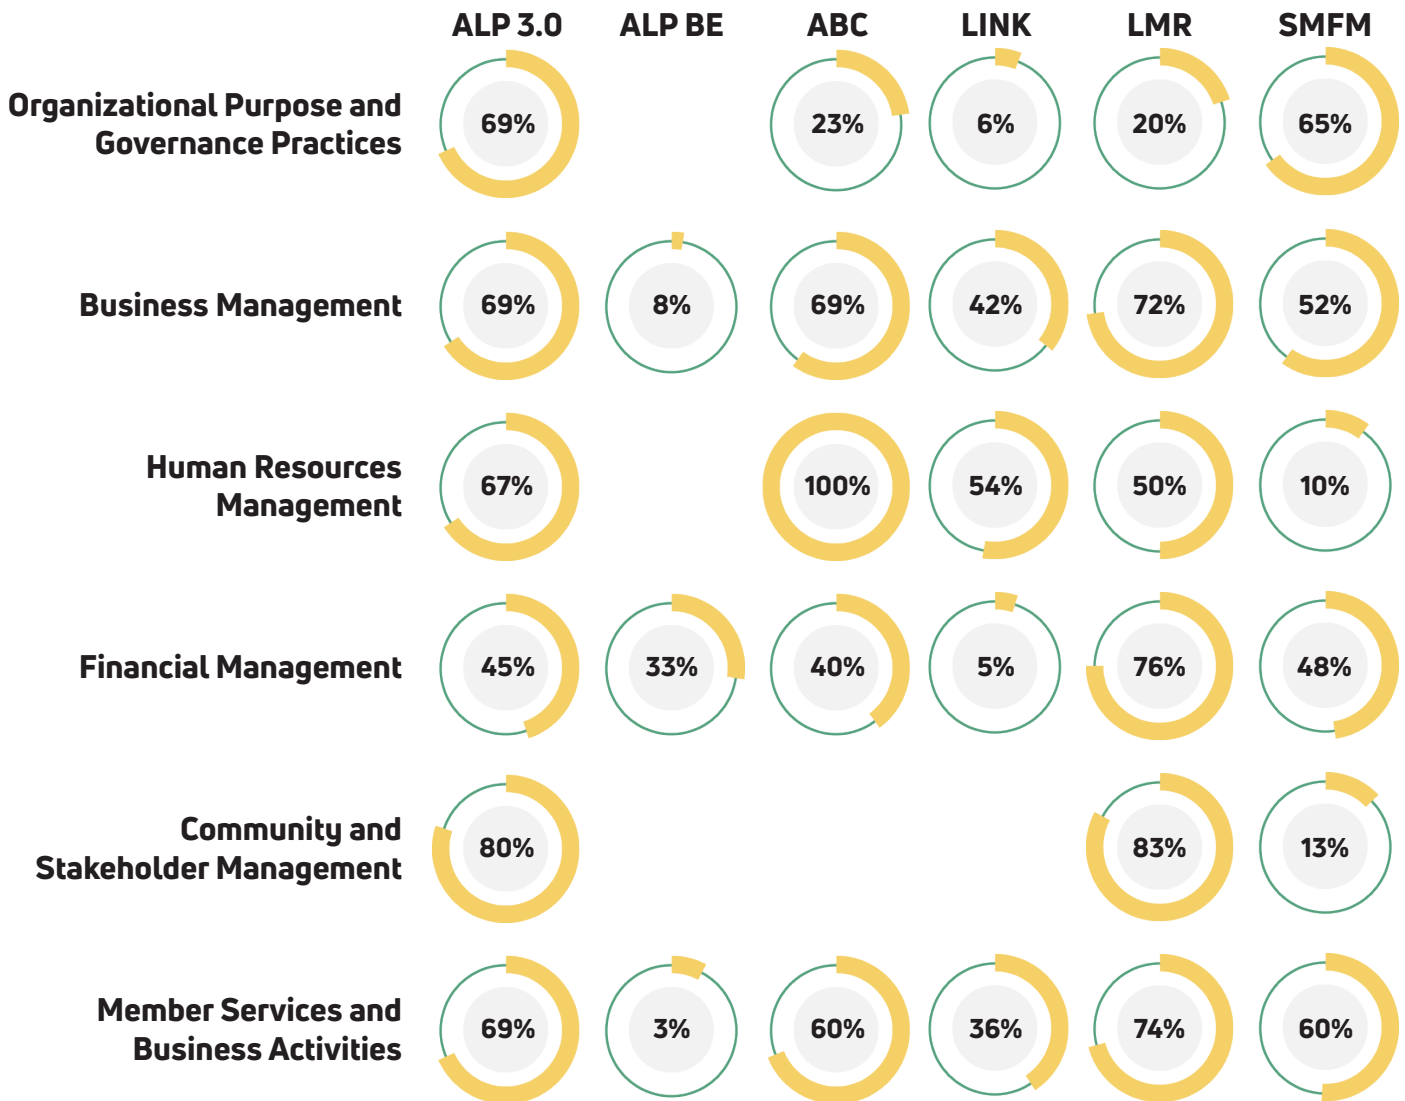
|  | ALP 3.0 | ALP BE | ABC | LINK | LMR | SMFM |
|---|---|---|---|---|---|---|
| Organizational Purpose and Governance Practices | 69% |  | 23% | 6% | 20% | 65% |
| Business Management | 69% | 8% | 69% | 42% | 72% | 52% |
| Human Resources Management | 67% |  | 100% | 54% | 50% | 10% |
| Financial Management | 45% | 33% | 40% | 5% | 76% | 48% |
| Community and Stakeholder Management | 80% |  |  |  | 83% | 13% |
| Member Services and Business Activities | 69% | 3% | 60% | 36% | 74% | 60% |